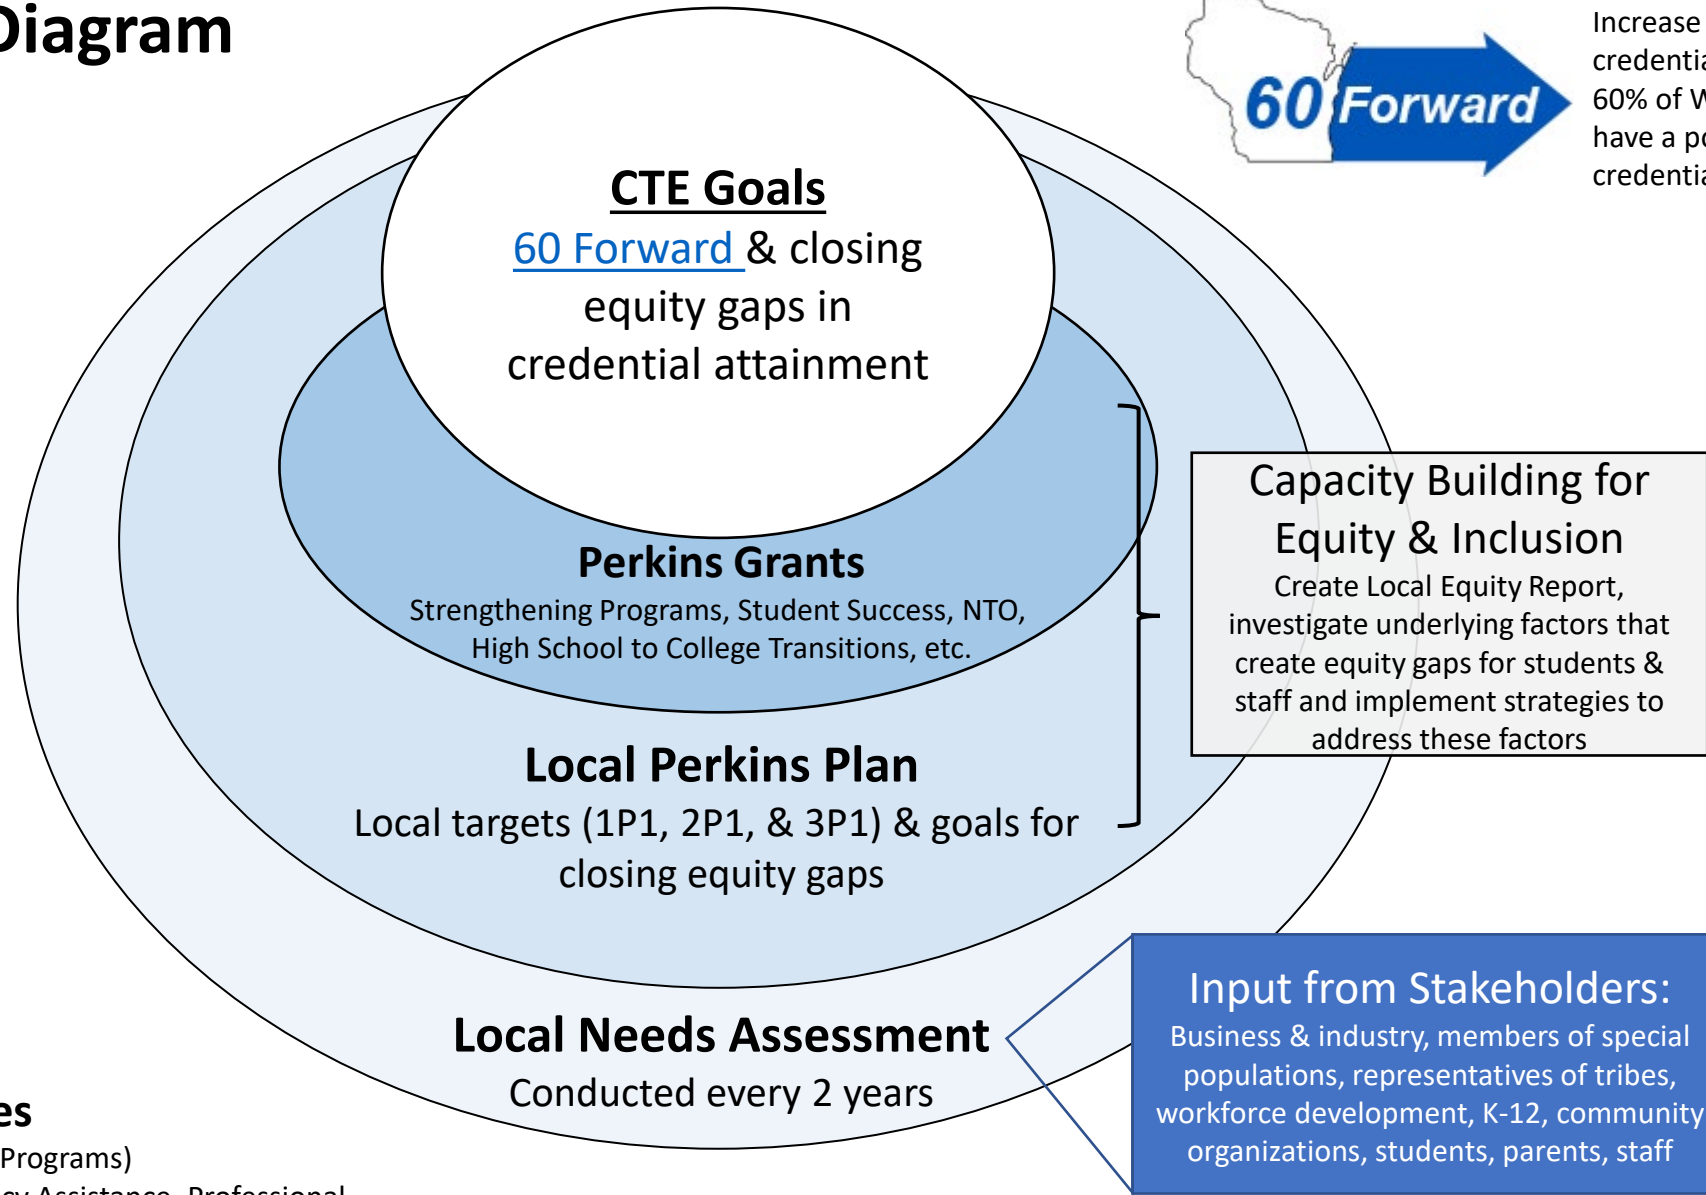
Diagram

60 Forward

Increase
credentia
60% of W
have a po
credentia

CTE Goals
60 Forward & closing equity gaps in credential attainment

Perkins Grants
Strengthening Programs, Student Success, NTO, High School to College Transitions, etc.

Local Perkins Plan
Local targets (1P1, 2P1, & 3P1) & goals for closing equity gaps

Capacity Building for Equity & Inclusion
Create Local Equity Report, investigate underlying factors that create equity gaps for students & staff and implement strategies to address these factors

Local Needs Assessment
Conducted every 2 years

Input from Stakeholders:
Business & industry, members of special populations, representatives of tribes, workforce development, K-12, community organizations, students, parents, staff

es
Programs)
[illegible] Assistance, Professional